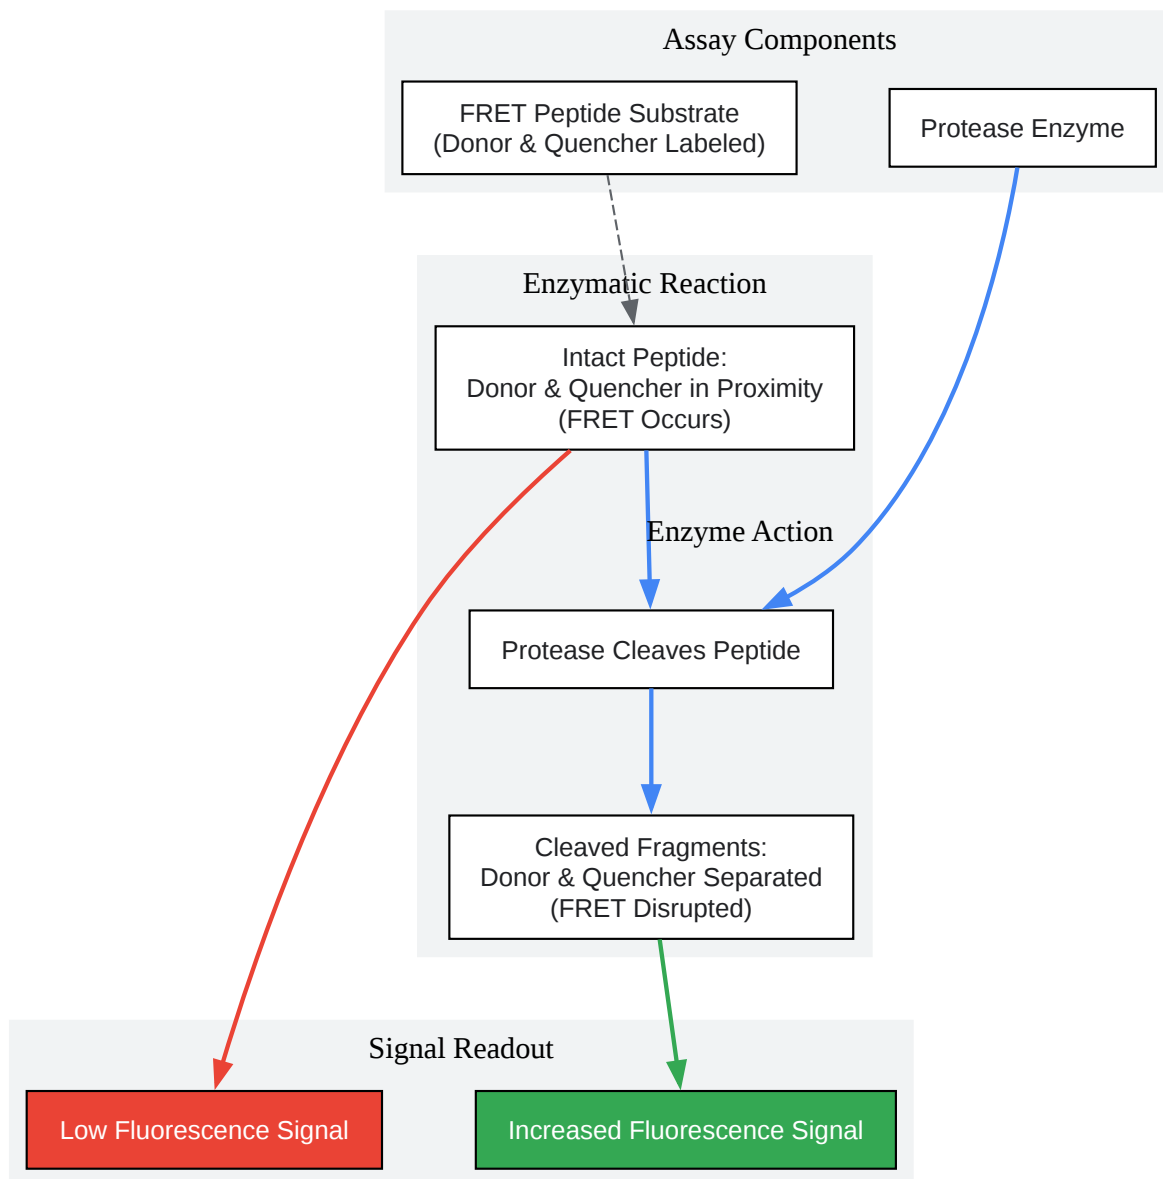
Assay Components

FRET Peptide Substrate
(Donor & Quencher Labeled)

Protease Enzyme

Enzymatic Reaction

Intact Peptide:
Donor & Quencher in Proximity
(FRET Occurs)

Enzyme Action

Protease Cleaves Peptide

Cleaved Fragments:
Donor & Quencher Separated
(FRET Disrupted)

Signal Readout

Low Fluorescence Signal

Increased Fluorescence Signal